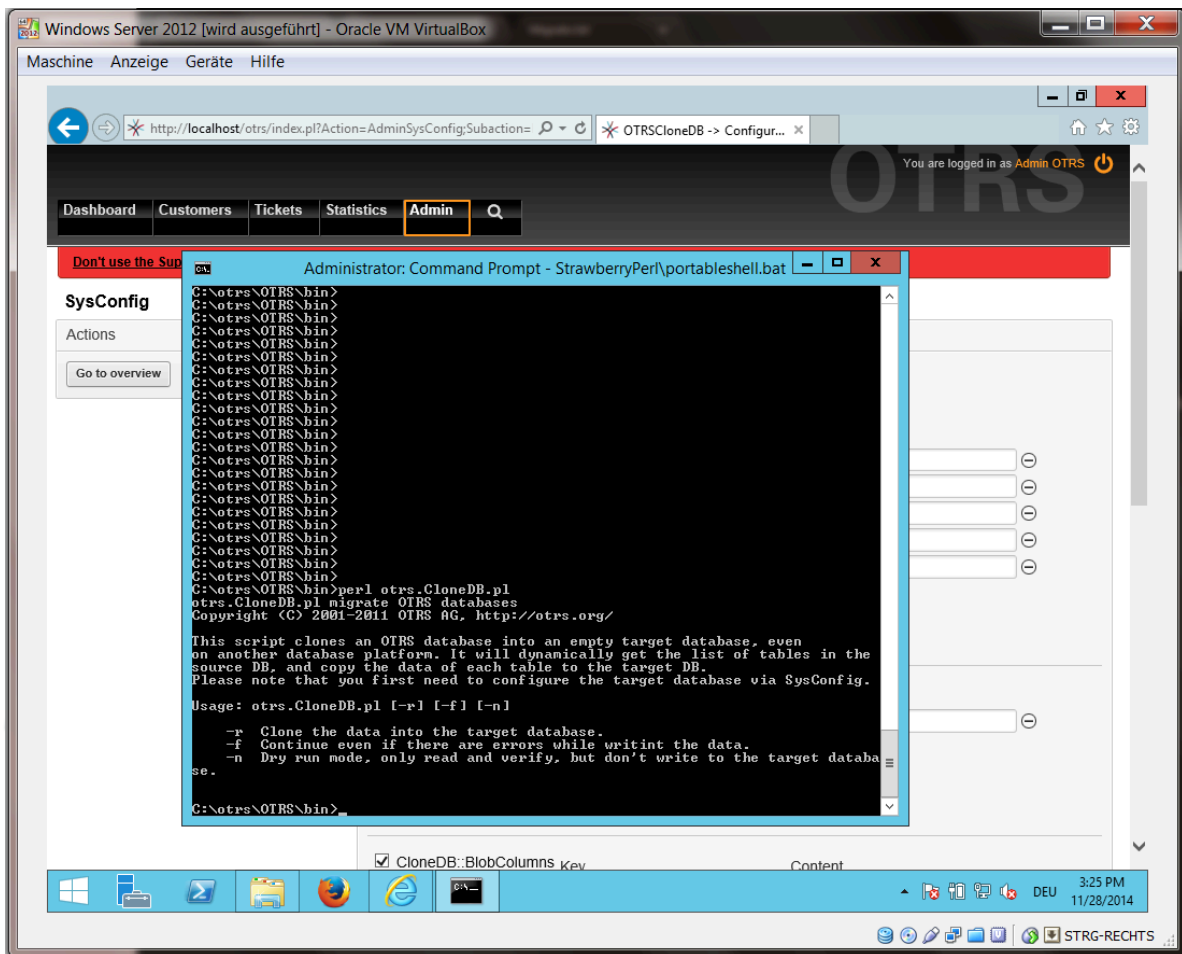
Windows Server 2012 [wird ausgeführt] - Oracle VM VirtualBox

Maschine Anzeige Geräte Hilfe

http://localhost/otrs/index.pl?Action=AdminSysConfig;Subaction=

OTRSCloneDB -> Configur...

You are logged in as Admin OTRS

OTRS

Dashboard Customers Tickets Statistics Admin

Don't use the Sup

SysConfig

Actions

Go to overview

Administrator: Command Prompt - StrawberryPerl\portableshell.bat

C:\otrs\OTRS\bin>
C:\otrs\OTRS\bin>
C:\otrs\OTRS\bin>
C:\otrs\OTRS\bin>
C:\otrs\OTRS\bin>
C:\otrs\OTRS\bin>
C:\otrs\OTRS\bin>
C:\otrs\OTRS\bin>
C:\otrs\OTRS\bin>
C:\otrs\OTRS\bin>
C:\otrs\OTRS\bin>
C:\otrs\OTRS\bin>
C:\otrs\OTRS\bin>
C:\otrs\OTRS\bin>
C:\otrs\OTRS\bin>
C:\otrs\OTRS\bin>
C:\otrs\OTRS\bin>
C:\otrs\OTRS\bin>
C:\otrs\OTRS\bin>
C:\otrs\OTRS\bin>
C:\otrs\OTRS\bin>
C:\otrs\OTRS\bin>
C:\otrs\OTRS\bin>
C:\otrs\OTRS\bin>perl otrs.CloneDB.pl
otrs.CloneDB.pl migrate OTRS databases
Copyright (C) 2001-2011 OTRS AG, http://otrs.org/

This script clones an OTRS database into an empty target database, even on another database platform. It will dynamically get the list of tables in the source DB, and copy the data of each table to the target DB.
Please note that you first need to configure the target database via SysConfig.

Usage: otrs.CloneDB.pl [-r] [-f] [-n]

-r Clone the data into the target database.
-f Continue even if there are errors while writint the data.
-n Dry run mode, only read and verify, but don't write to the target database.

C:\otrs\OTRS\bin>_

CloneDB::BlobColumns Key Content

DEU 3:25 PM 11/28/2014

STRG-RECHTS